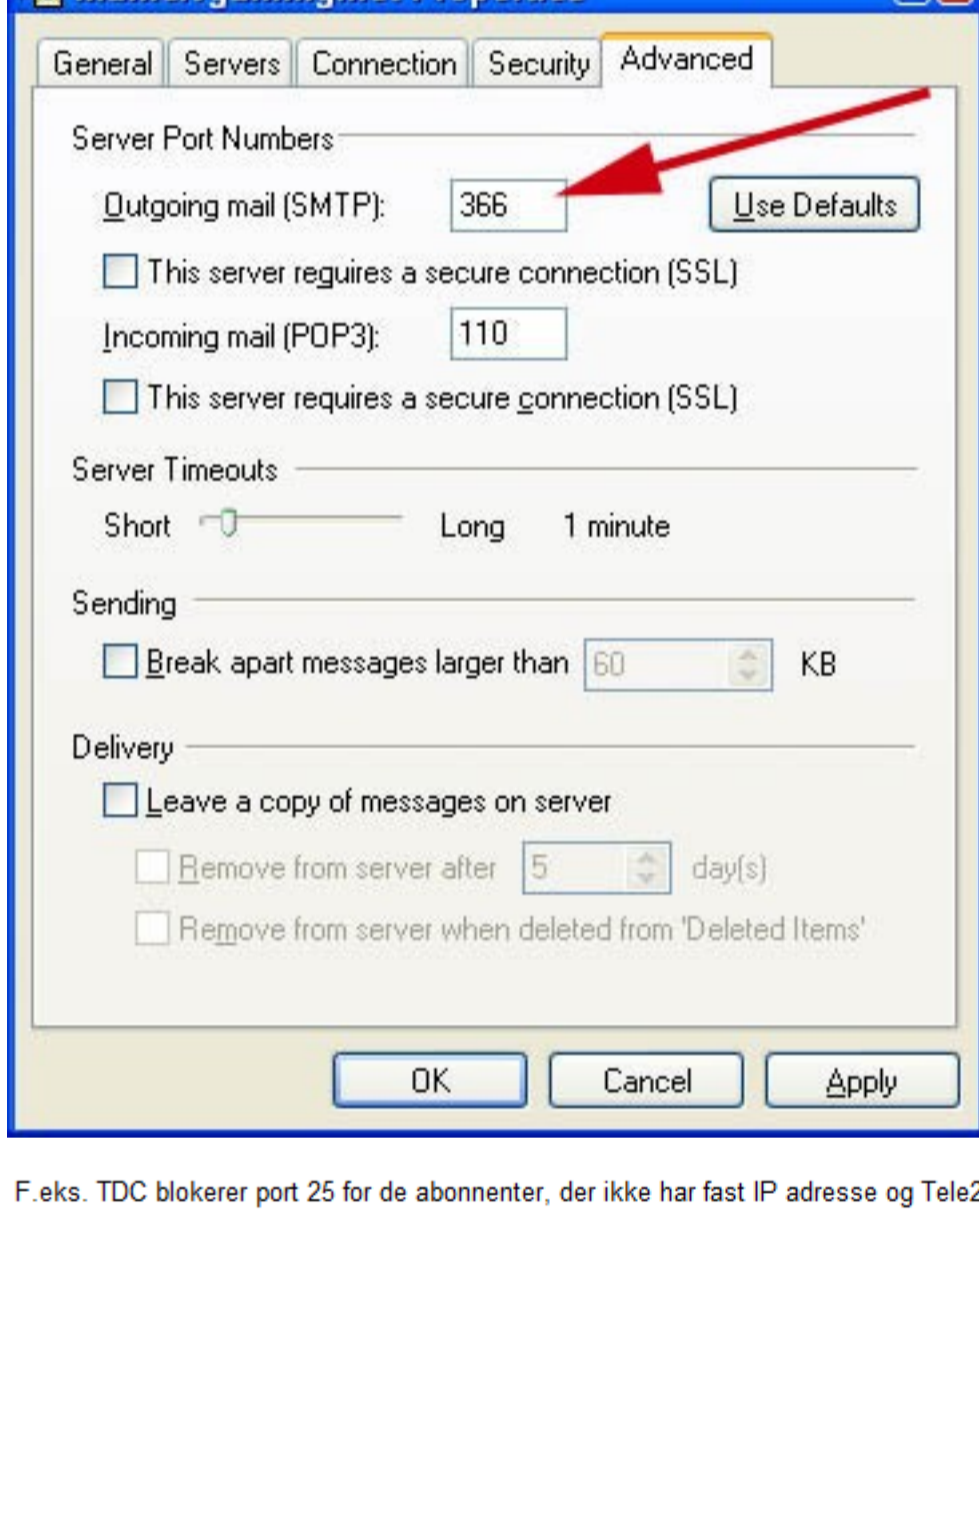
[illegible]

General | Servers | Connection | Security | Advanced

Server Port Numbers

Outgoing mail (SMTP): 366 Use Defaults

This server requires a secure connection (SSL)

Incoming mail (POP3): 110

This server requires a secure connection (SSL)

Server Timeouts

Short Long 1 minute

Sending

Break apart messages larger than 60 KB

Delivery

Leave a copy of messages on server

Remove from server after 5 day(s)

Remove from server when deleted from 'Deleted Items'

OK Cancel Apply

F.eks. TDC blokerer port 25 for de abonnenter, der ikke har fast IP adresse og Tele2